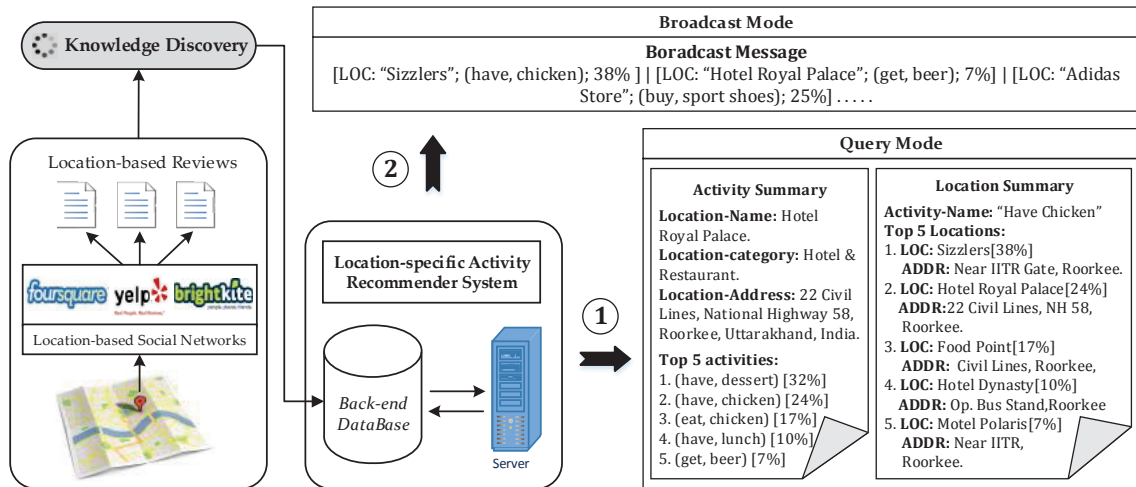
Knowledge Discovery

Broadcast Mode

Boradcast Message

[LOC: "Sizzlers"; (have, chicken); 38% ] | [LOC: "Hotel Royal Palace"; (get, beer); 7%] | [LOC: "Adidas Store"; (buy, sport shoes); 25%] .....

Location-based Reviews

foursquare yelp brightkite

Location-based Social Networks

2

Location-specific Activity Recommender System

Back-end DataBase

Server

1

Query Mode

Activity Summary

Location-Name: Hotel Royal Palace.

Location-category: Hotel & Restaurant.

Location-Address: 22 Civil Lines, National Highway 58, Roorkee, Uttarakhand, India.

Top 5 activities:
1. (have, dessert) [32%]
2. (have, chicken) [24%]
3. (eat, chicken) [17%]
4. (have, lunch) [10%]
5. (get, beer) [7%]

Location Summary

Activity-Name: "Have Chicken"

Top 5 Locations:
1. LOC: Sizzlers[38%]
ADDR: Near IITR Gate, Roorkee.
2. LOC: Hotel Royal Palace[24%]
ADDR:22 Civil Lines, NH 58, Roorkee.
3. LOC: Food Point[17%]
ADDR: Civil Lines, Roorkee,
4. LOC: Hotel Dynasty[10%]
ADDR: Op. Bus Stand,Roorkee
5. LOC: Motel Polaris[7%]
ADDR: Near IITR, Roorkee.